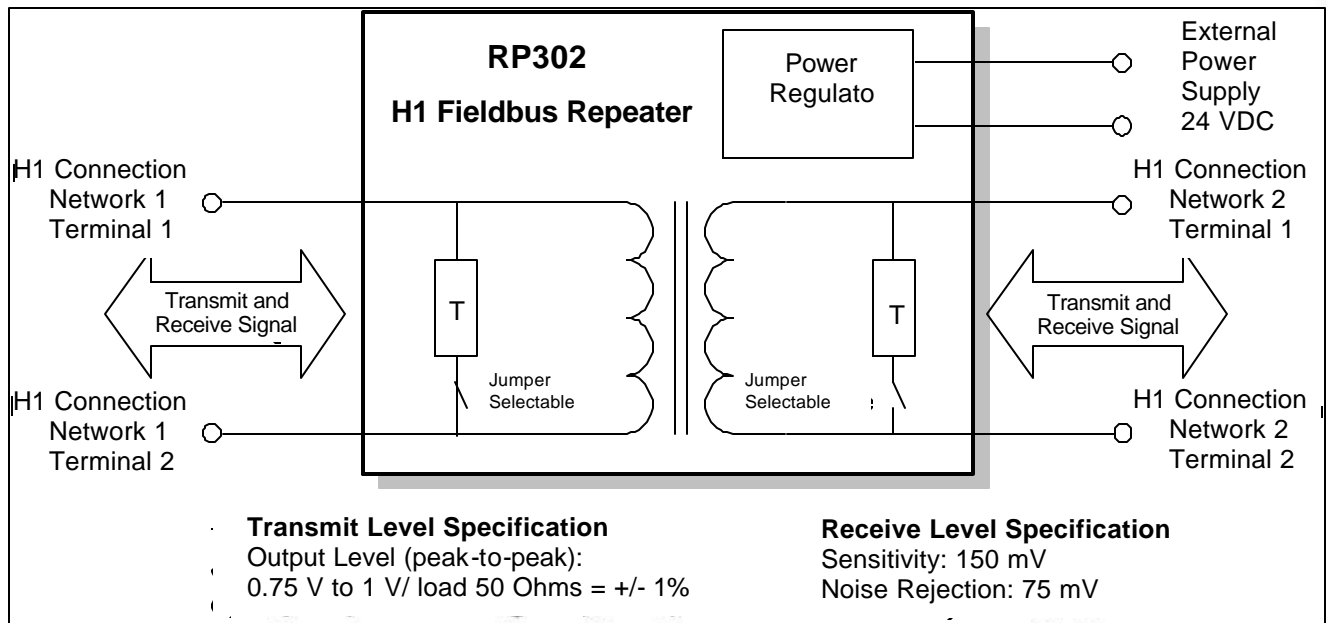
RP302

H1 Fieldbus Repeater

Power Regulato

External Power Supply 24 VDC

H1 Connection Network 1 Terminal 1

H1 Connection Network 2 Terminal 1

Transmit and Receive Signal

T

T

Transmit and Receive Signal

Jumper Selectable

Jumper Selectable

H1 Connection Network 1 Terminal 2

H1 Connection Network 2 Terminal 2

Transmit Level Specification
Output Level (peak-to-peak):
0.75 V to 1 V/ load 50 Ohms = +/- 1%

Receive Level Specification
Sensitivity: 150 mV
Noise Rejection: 75 mV